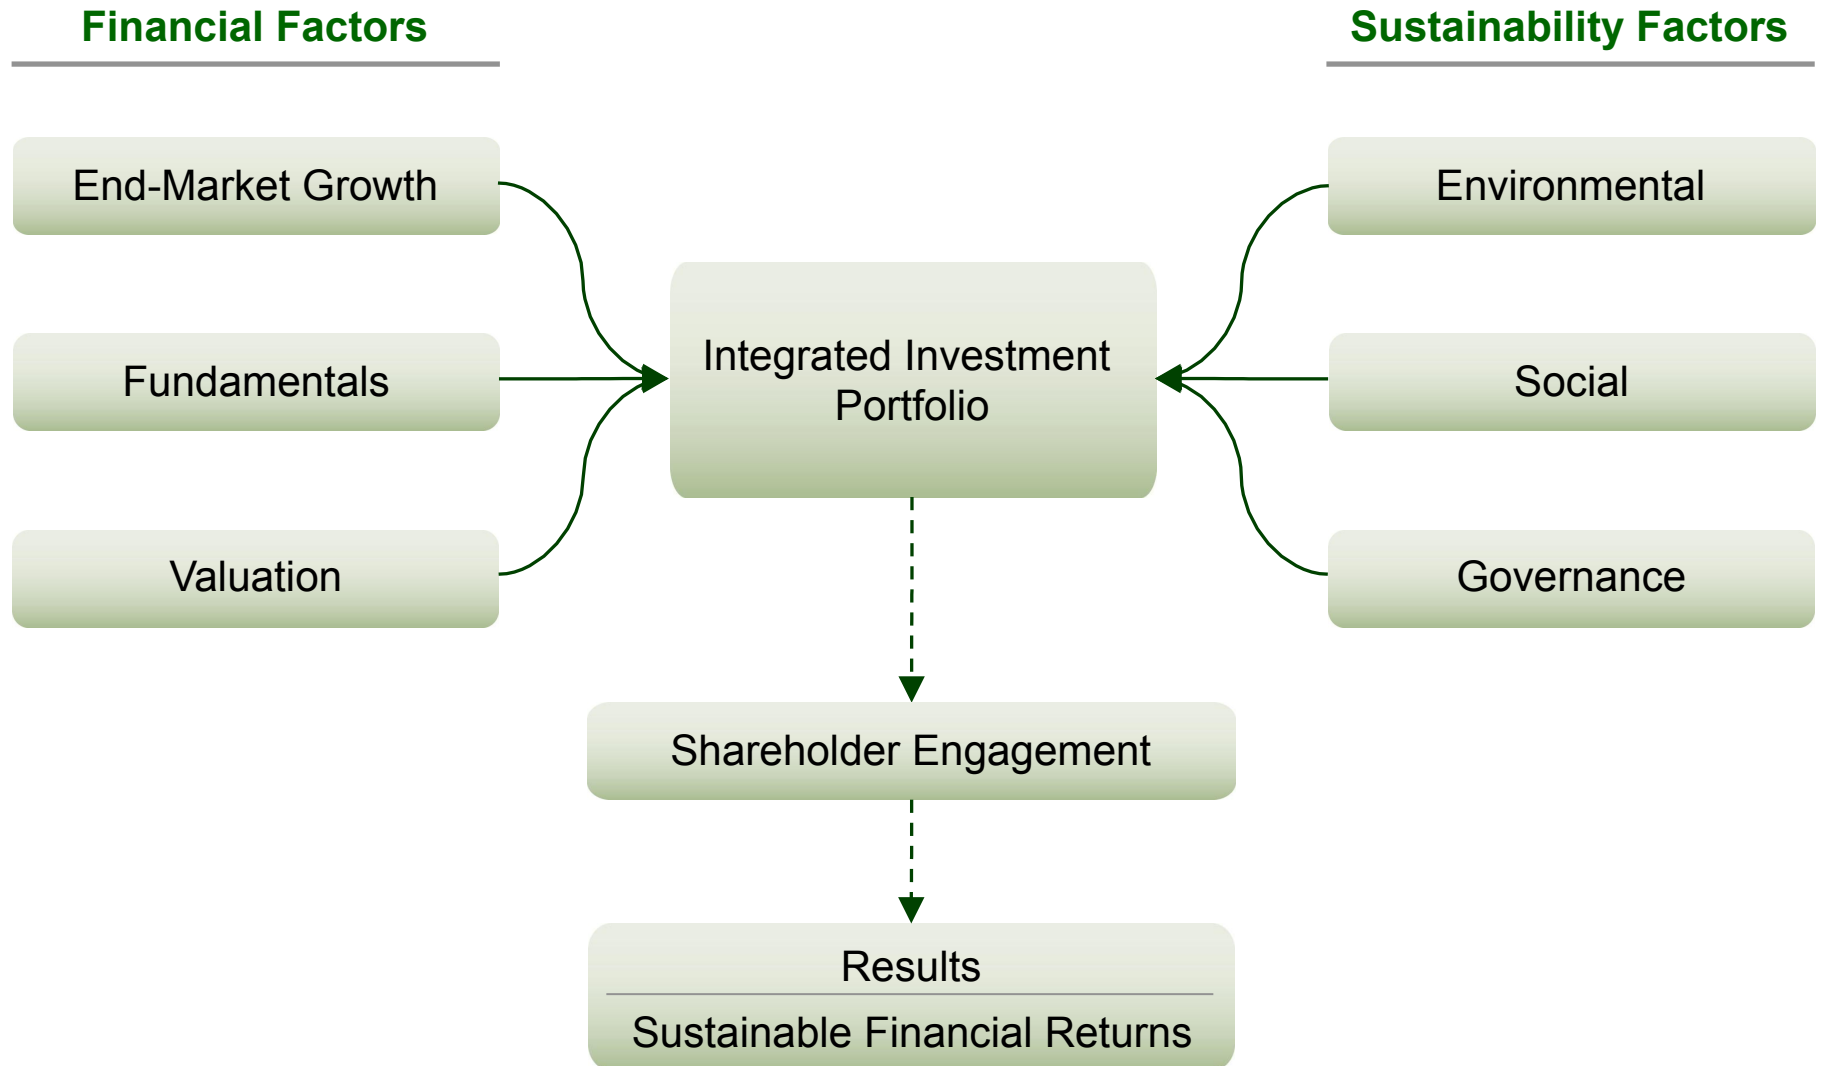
Financial Factors

Sustainability Factors

End-Market Growth

Fundamentals

Valuation

Integrated Investment Portfolio

Environmental

Social

Governance

Shareholder Engagement

Results

Sustainable Financial Returns